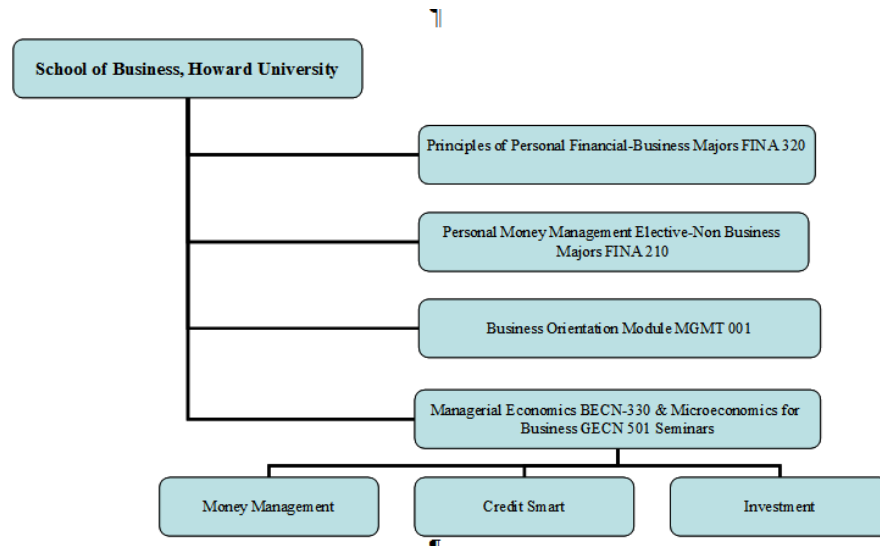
School of Business, Howard University

Principles of Personal Financial-Business Majors FINA 320

Personal Money Management Elective-Non Business Majors FINA 210

Business Orientation Module MGMT 001

Managerial Economics BECN-330 & Microeconomics for Business GECN 501 Seminars

Money Management

Credit Smart

Investment